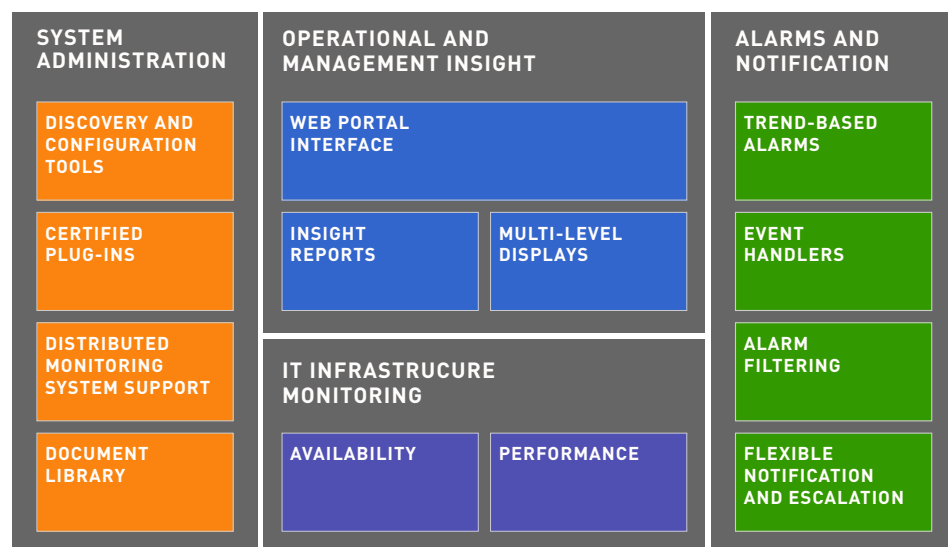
SYSTEM ADMINISTRATION

DISCOVERY AND CONFIGURATION TOOLS

CERTIFIED PLUG-INS

DISTRIBUTED MONITORING SYSTEM SUPPORT

DOCUMENT LIBRARY

OPERATIONAL AND MANAGEMENT INSIGHT

WEB PORTAL INTERFACE

INSIGHT REPORTS

MULTI-LEVEL DISPLAYS

IT INFRASTRUCURE MONITORING

AVAILABILITY

PERFORMANCE

ALARMS AND NOTIFICATION

TREND-BASED ALARMS

EVENT HANDLERS

ALARM FILTERING

FLEXIBLE NOTIFICATION AND ESCALATION